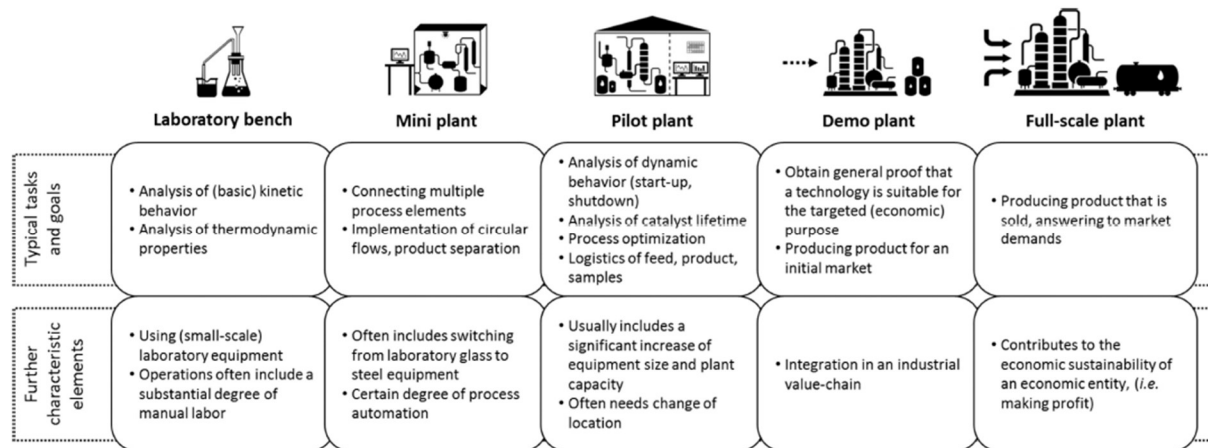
| | Laboratory bench | Mini plant | Pilot plant | Demo plant | Full-scale plant |
|---|---|---|---|---|---|
| Typical tasks and goals | • Analysis of (basic) kinetic behavior • Analysis of thermodynamic properties | • Connecting multiple process elements • Implementation of circular flows, product separation | • Analysis of dynamic behavior (start-up, shutdown) • Analysis of catalyst lifetime • Process optimization • Logistics of feed, product, samples | • Obtain general proof that a technology is suitable for the targeted (economic) purpose • Producing product for an initial market | • Producing product that is sold, answering to market demands |
| Further characteristic elements | • Using (small-scale) laboratory equipment • Operations often include a substantial degree of manual labor | • Often includes switching from laboratory glass to steel equipment • Certain degree of process automation | • Usually includes a significant increase of equipment size and plant capacity • Often needs change of location | • Integration in an industrial value-chain | • Contributes to the economic sustainability of an economic entity, (*i.e.* making profit) |